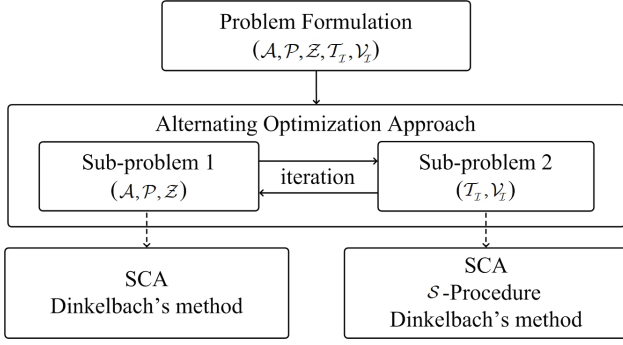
Problem Formulation
$(\mathcal{A}, \mathcal{P}, \mathcal{Z}, \mathcal{T}_{\mathcal{I}}, \mathcal{V}_{\mathcal{I}})$

Alternating Optimization Approach

Sub-problem 1
$(\mathcal{A}, \mathcal{P}, \mathcal{Z})$

iteration

Sub-problem 2
$(\mathcal{T}_{\mathcal{I}}, \mathcal{V}_{\mathcal{I}})$

SCA
Dinkelbach's method

SCA
$\mathcal{S}$-Procedure
Dinkelbach's method